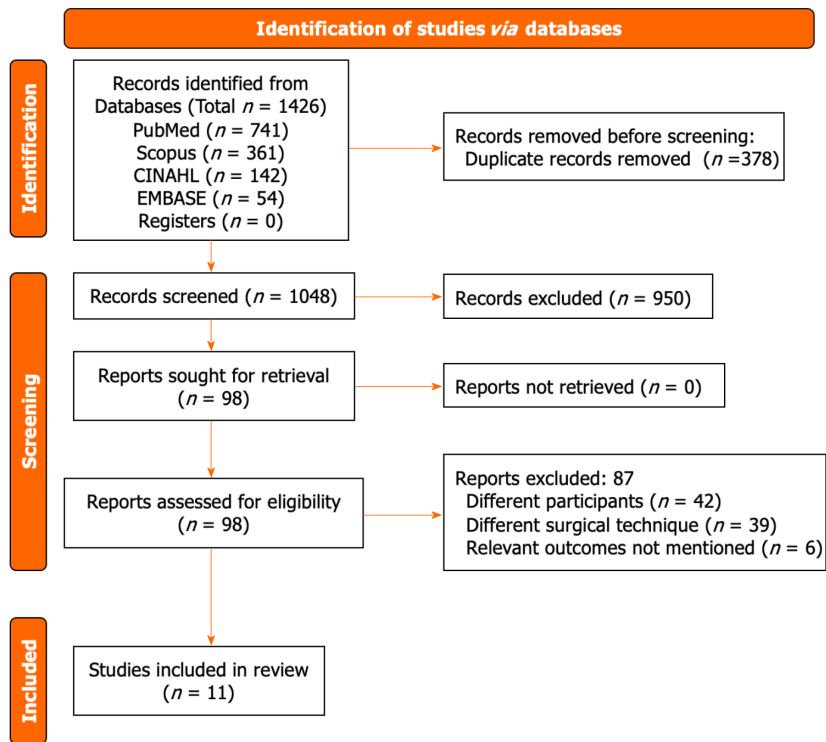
Identification of studies *via* databases

Identification

Records identified from Databases (Total $n$ = 1426)
PubMed ($n$ = 741)
Scopus ($n$ = 361)
CINAHL ($n$ = 142)
EMBASE ($n$ = 54)
Registers ($n$ = 0)

Records removed before screening:
Duplicate records removed ($n$ =378)

Screening

Records screened ($n$ = 1048)

Records excluded ($n$ = 950)

Reports sought for retrieval ($n$ = 98)

Reports not retrieved ($n$ = 0)

Reports assessed for eligibility ($n$ = 98)

Reports excluded: 87
Different participants ($n$ = 42)
Different surgical technique ($n$ = 39)
Relevant outcomes not mentioned ($n$ = 6)

Included

Studies included in review ($n$ = 11)